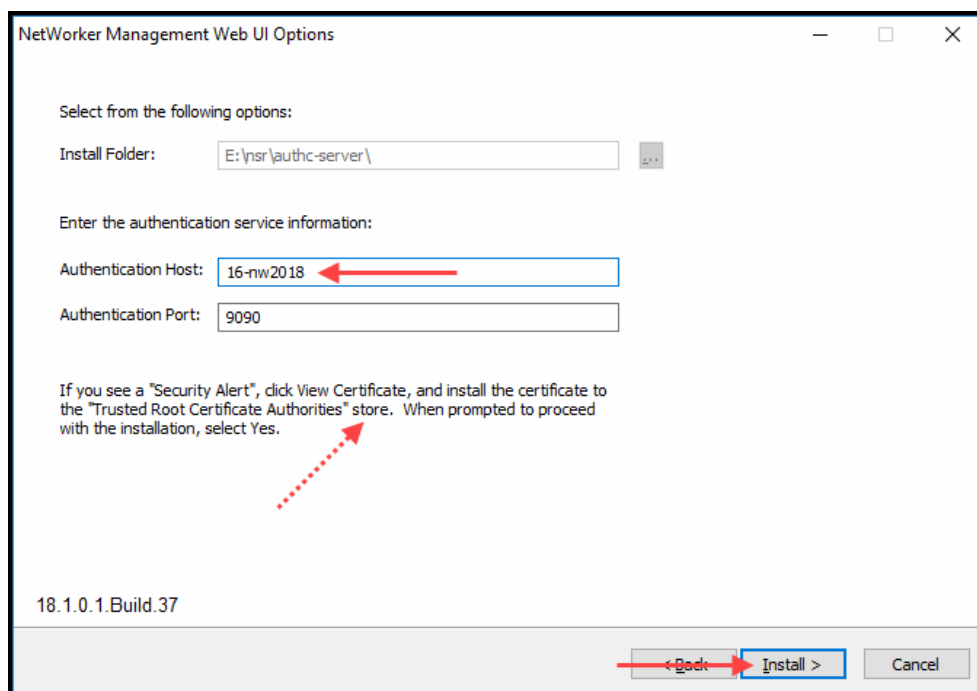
NetWorker Management Web UI Options

Select from the following options:

Install Folder: E:\nsr\authc-server\ ...

Enter the authentication service information:

Authentication Host: 16-nw2018

Authentication Port: 9090

If you see a "Security Alert", click View Certificate, and install the certificate to the "Trusted Root Certificate Authorities" store. When prompted to proceed with the installation, select Yes.

18.1.0.1.Build.37

< Back Install > Cancel